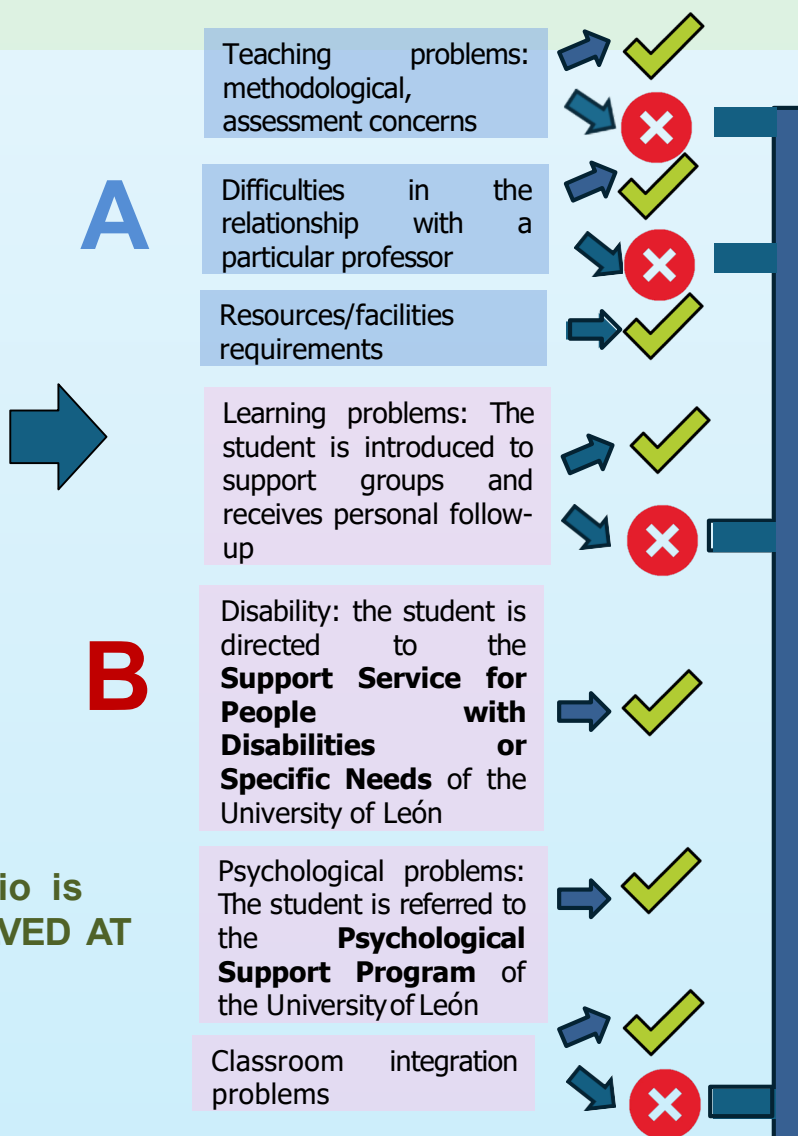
Teaching problems: methodological, assessment concerns

A

Difficulties in the relationship with a particular professor

Resources/facilities requirements

Learning problems: The student is introduced to support groups and receives personal follow-up

B

Disability: the student is directed to the **Support Service for People with Disabilities or Specific Needs** of the University of León

io is
VED AT

Psychological problems: The student is referred to the **Psychological Support Program** of the University of León

Classroom integration problems